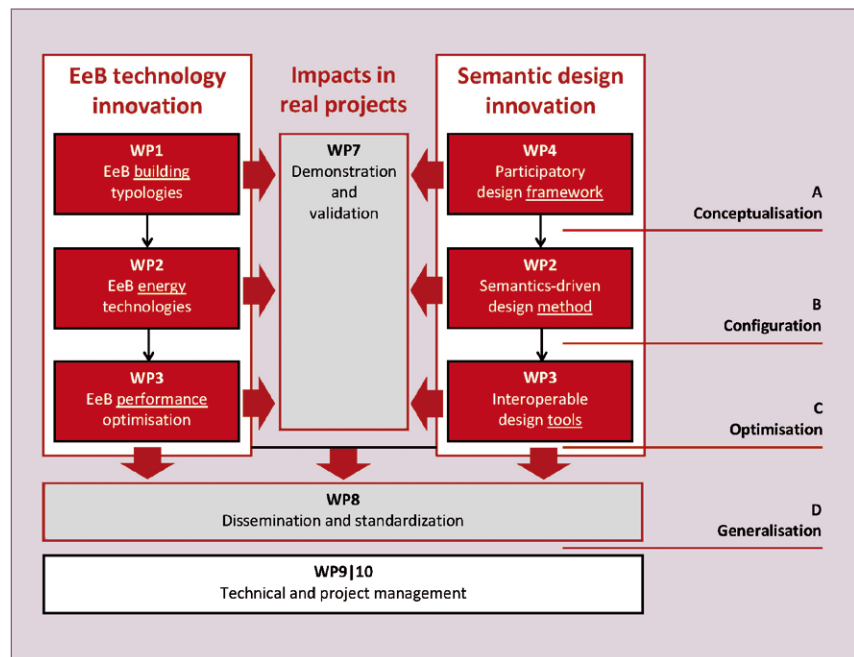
EeB technology innovation

WP1
EeB building typologies

WP2
EeB energy technologies

WP3
EeB performance optimisation

Impacts in real projects

WP7
Demonstration and validation

Semantic design innovation

WP4
Participatory design framework

WP2
Semantics-driven design method

WP3
Interoperable design tools

A
Conceptualisation

B
Configuration

C
Optimisation

WP8
Dissemination and standardization

D
Generalisation

WP9|10
Technical and project management